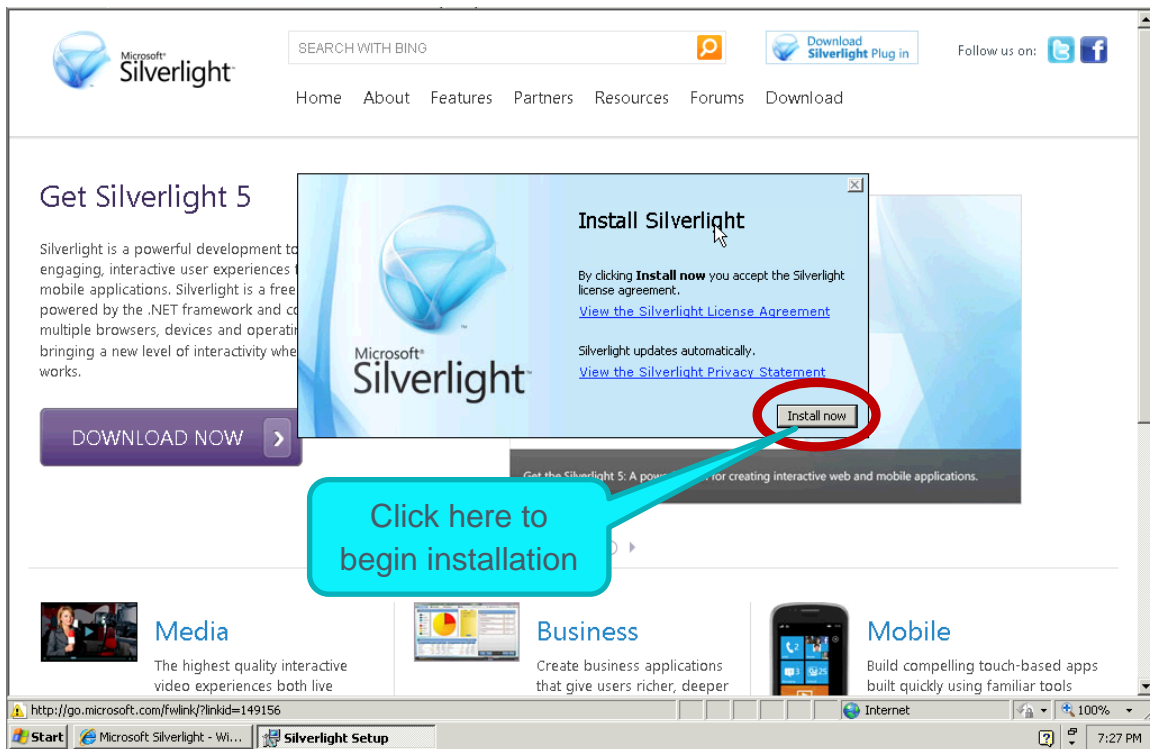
Microsoft Silverlight

SEARCH WITH BING

Download Silverlight Plug in

Follow us on:

Home About Features Partners Resources Forums Download

Get Silverlight 5

Silverlight is a powerful development to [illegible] engaging, interactive user experiences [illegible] mobile applications. Silverlight is a free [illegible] powered by the .NET framework and co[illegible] multiple browsers, devices and operati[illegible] bringing a new level of interactivity whe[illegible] works.

DOWNLOAD NOW

Microsoft Silverlight

Install Silverlight

By clicking **Install now** you accept the Silverlight license agreement.

View the Silverlight License Agreement

Silverlight updates automatically.

View the Silverlight Privacy Statement

Install now

Get the Silverlight 5: A pow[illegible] for creating interactive web and mobile applications.

Click here to begin installation

Media

The highest quality interactive video experiences both live

Business

Create business applications that give users richer, deeper

Mobile

Build compelling touch-based apps built quickly using familiar tools

http://go.microsoft.com/fwlink/?linkid=149156

Internet

100%

Start

Microsoft Silverlight - Wi...

Silverlight Setup

7:27 PM